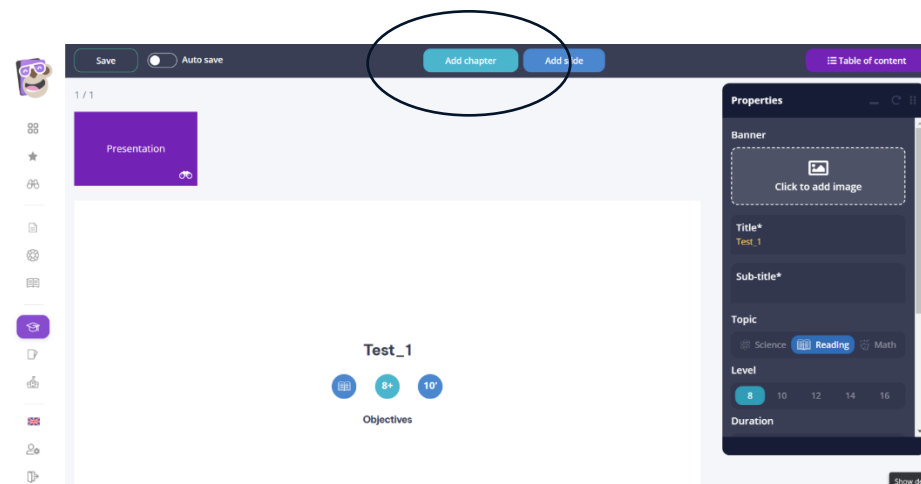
Save
Auto save
Add chapter
Add slide
Table of content

1 / 1

Presentation

Test_1

8+

10'

Objectives

Properties

Banner

Click to add image

Title*
Test_1

Sub-title*

Topic

Science
Reading
Math

Level

8
10
12
14
16

Duration

Show d